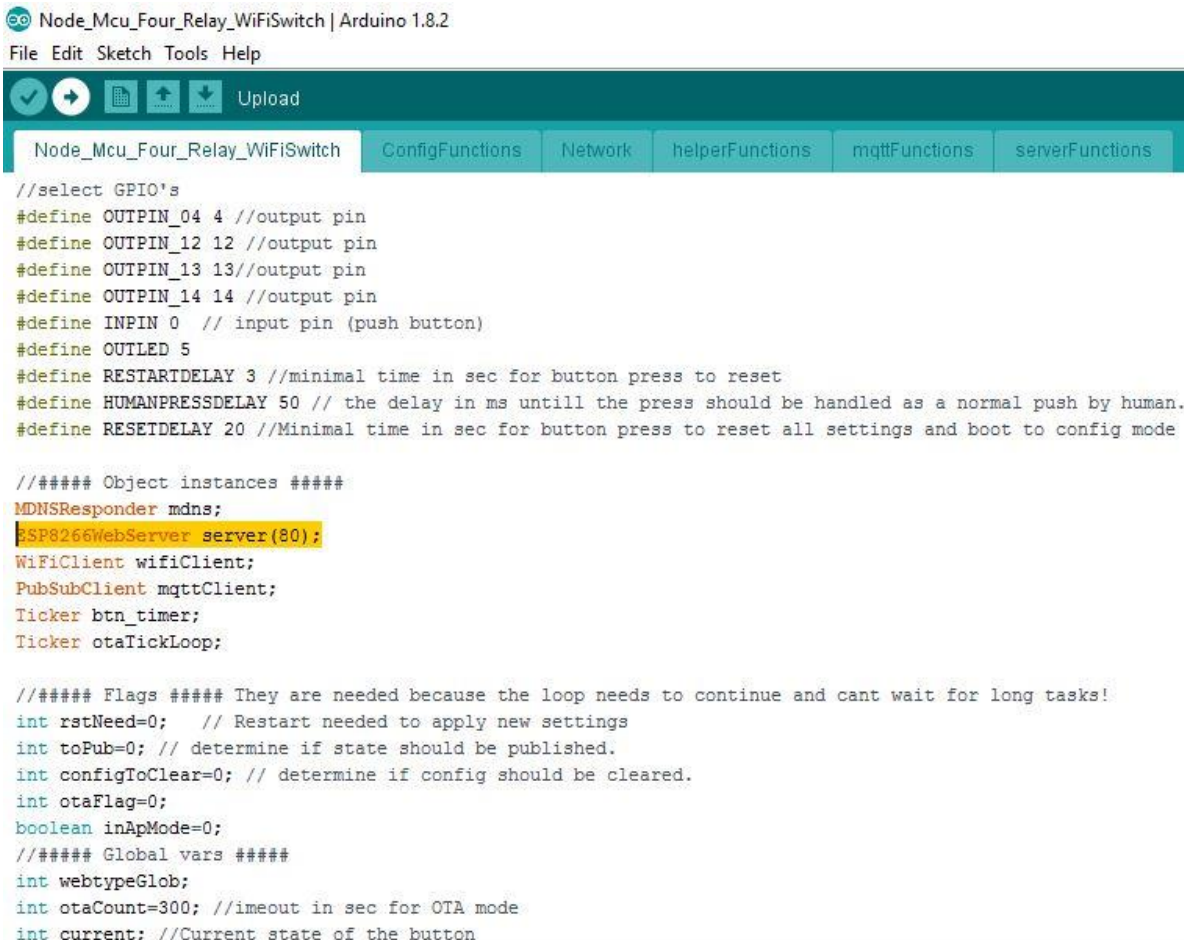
Node_Mcu_Four_Relay_WiFiSwitch | Arduino 1.8.2

File Edit Sketch Tools Help

Upload

Node_Mcu_Four_Relay_WiFiSwitch | ConfigFunctions | Network | helperFunctions | mqttFunctions | serverFunctions

//select GPIO's
#define OUTPIN_04 4 //output pin
#define OUTPIN_12 12 //output pin
#define OUTPIN_13 13//output pin
#define OUTPIN_14 14 //output pin
#define INPIN 0 // input pin (push button)
#define OUTLED 5
#define RESTARTDELAY 3 //minimal time in sec for button press to reset
#define HUMANPRESSDELAY 50 // the delay in ms untill the press should be handled as a normal push by human.
#define RESETDELAY 20 //Minimal time in sec for button press to reset all settings and boot to config mode

//##### Object instances #####
MDNSResponder mdns;
ESP8266WebServer server(80);
WiFiClient wifiClient;
PubSubClient mqttClient;
Ticker btn_timer;
Ticker otaTickLoop;

//##### Flags ##### They are needed because the loop needs to continue and cant wait for long tasks!
int rstNeed=0; // Restart needed to apply new settings
int toPub=0; // determine if state should be published.
int configToClear=0; // determine if config should be cleared.
int otaFlag=0;
boolean inApMode=0;
//##### Global vars #####
int webtypeGlob;
int otaCount=300; //imeout in sec for OTA mode
int current; //Current state of the button